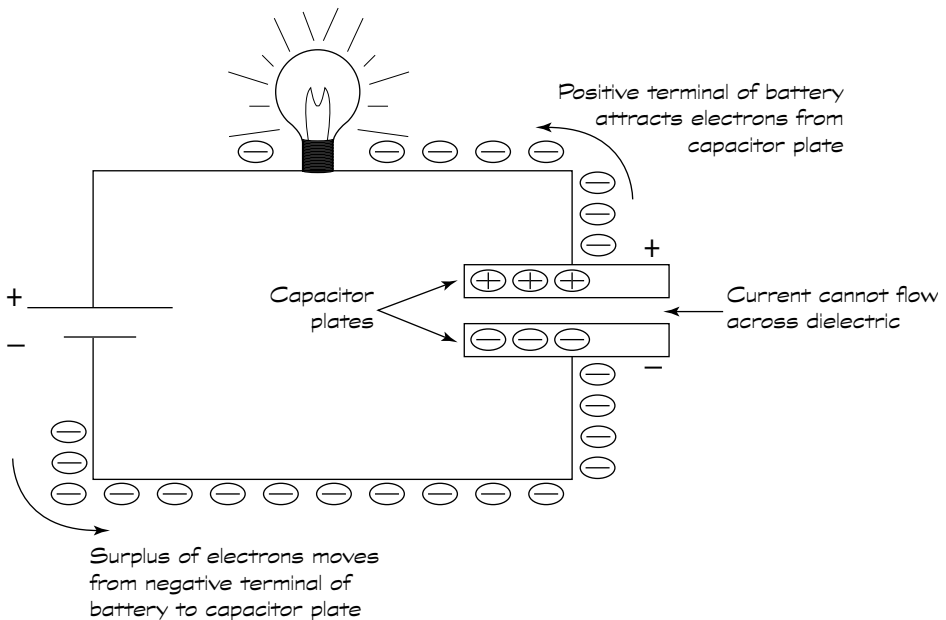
Positive terminal of battery attracts electrons from capacitor plate

+

Capacitor plates

Current cannot flow across dielectric

+

–

–

Surplus of electrons moves from negative terminal of battery to capacitor plate